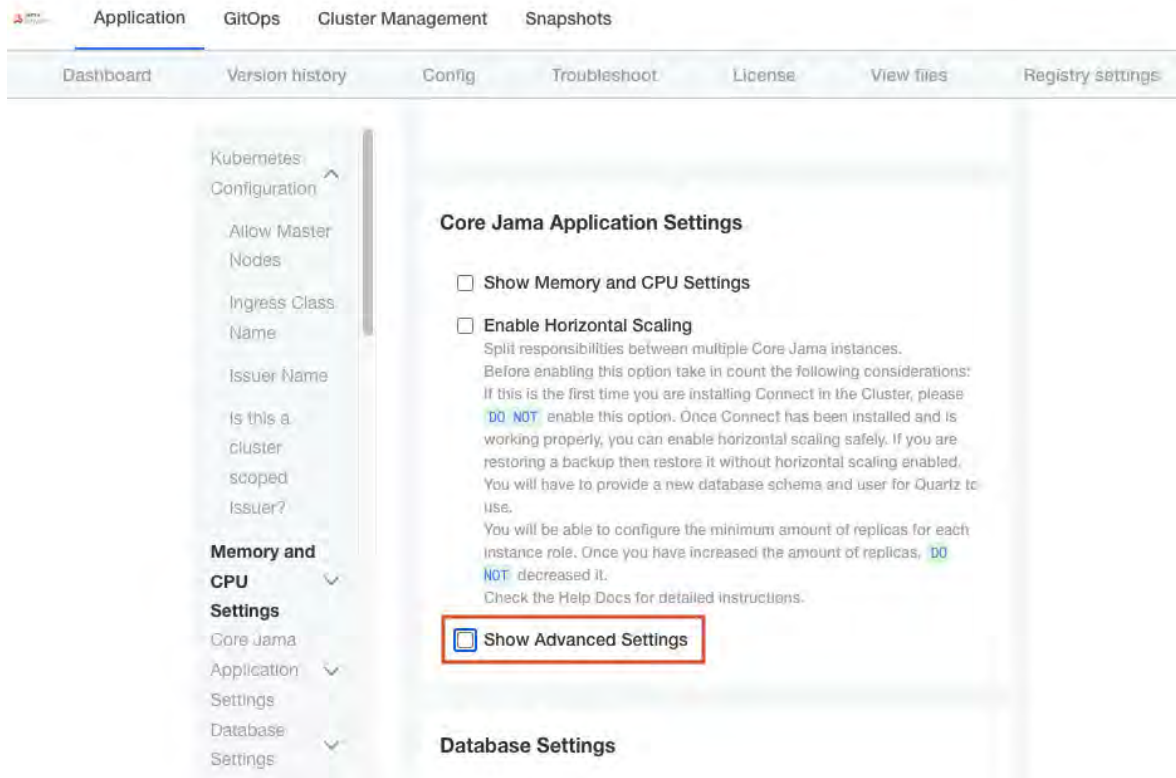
Application GitOps Cluster Management Snapshots

Dashboard Version history Config Troubleshoot License View files Registry settings

Kubernetes Configuration

Allow Master Nodes

Ingress Class Name

Issuer Name

Is this a cluster scoped Issuer?

Memory and CPU Settings

Core Jama Application Settings

Database Settings

Core Jama Application Settings

Show Memory and CPU Settings

Enable Horizontal Scaling

Split responsibilities between multiple Core Jama instances.
Before enabling this option take in count the following considerations:
If this is the first time you are installing Connect in the Cluster, please DO NOT enable this option. Once Connect has been installed and is working properly, you can enable horizontal scaling safely. If you are restoring a backup then restore it without horizontal scaling enabled.
You will have to provide a new database schema and user for Quartz to use.
You will be able to configure the minimum amount of replicas for each instance role. Once you have increased the amount of replicas, DO NOT decreased it.
Check the Help Docs for detailed instructions.

Show Advanced Settings

Database Settings